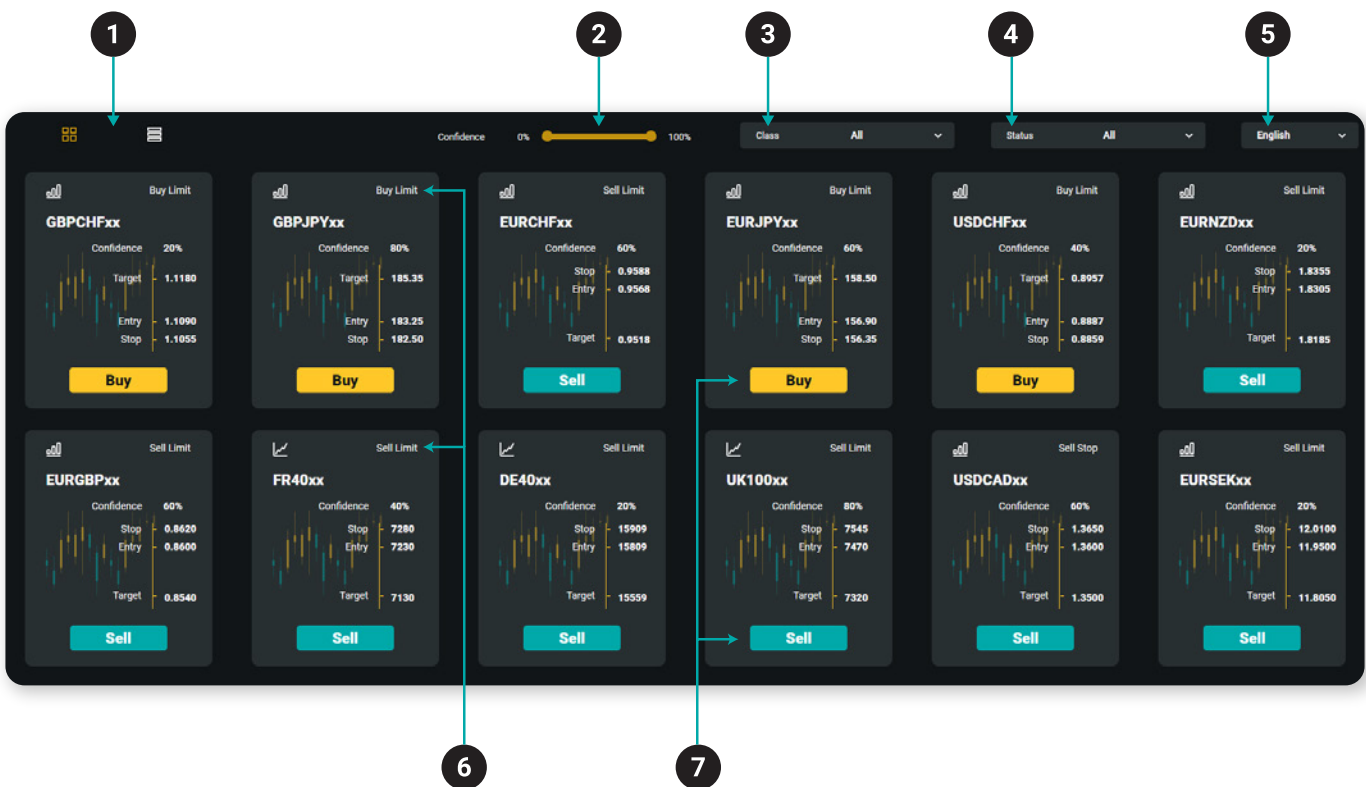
1
2
3
4
5

Confidence 0% 100%
Class All
Status All
English

Buy Limit
GBPCHFxx
Confidence 20%
Target 1.1180
Entry 1.1090
Stop 1.1055
Buy

Buy Limit
GBPJPYxx
Confidence 80%
Target 185.35
Entry 183.25
Stop 182.50
Buy

Sell Limit
EURCHFxx
Confidence 60%
Stop 0.9588
Entry 0.9568
Target 0.9518
Sell

Buy Limit
EURJPYxx
Confidence 60%
Target 158.50
Entry 156.90
Stop 156.35
Buy

Buy Limit
USDCHFxx
Confidence 40%
Target 0.8957
Entry 0.8887
Stop 0.8859
Buy

Sell Limit
EURNZDxx
Confidence 20%
Stop 1.8355
Entry 1.8305
Target 1.8185
Sell

Sell Limit
EURGBPxx
Confidence 60%
Stop 0.8620
Entry 0.8600
Target 0.8540
Sell

Sell Limit
FR40xx
Confidence 40%
Stop 7280
Entry 7230
Target 7130
Sell

Sell Limit
DE40xx
Confidence 20%
Stop 15909
Entry 15809
Target 15559
Sell

Sell Limit
UK100xx
Confidence 80%
Stop 7545
Entry 7470
Target 7320
Sell

Sell Stop
USDCADxx
Confidence 60%
Stop 1.3650
Entry 1.3600
Target 1.3500
Sell

Sell Limit
EURSEKxx
Confidence 20%
Stop 12.0100
Entry 11.9500
Target 11.8050
Sell

6
7